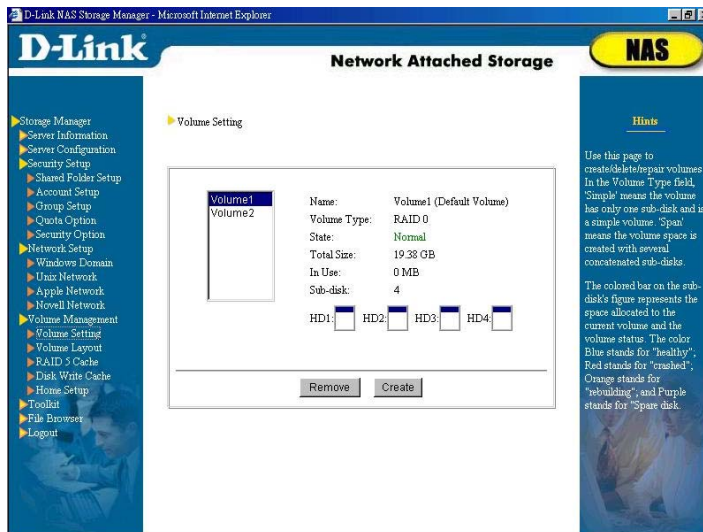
D-Link NAS Storage Manager - Microsoft Internet Explorer

D-Link

Network Attached Storage

NAS

Storage Manager
Server Information
Server Configuration
Security Setup
Shared Folder Setup
Account Setup
Group Setup
Quota Option
Security Option
Network Setup
Windows Domain
Unix Network
Apple Network
Novell Network
Volume Management
Volume Setting
Volume Layout
RAID 5 Cache
Disk Write Cache
Home Setup
Toolkit
File Browser
Logout

Volume Setting

Volume1
Volume2

| Name: | Volume1 (Default Volume) |
|---|---|
| Volume Type: | RAID 0 |
| State: | Normal |
| Total Size: | 19.38 GB |
| In Use: | 0 MB |
| Sub-disk: | 4 |

HD1: HD2: HD3: HD4:

Remove Create

Hints

Use this page to create/delete/repair volumes. In the Volume Type field, 'Simple' means the volume has only one sub-disk and is a simple volume. 'Span' means the volume space is created with several concatenated sub-disks.

The colored bar on the sub-disk's figure represents the space allocated to the current volume and the volume status. The color Blue stands for "healthy"; Red stands for "crashed"; Orange stands for "rebuilding"; and Purple stands for "Spare disk.